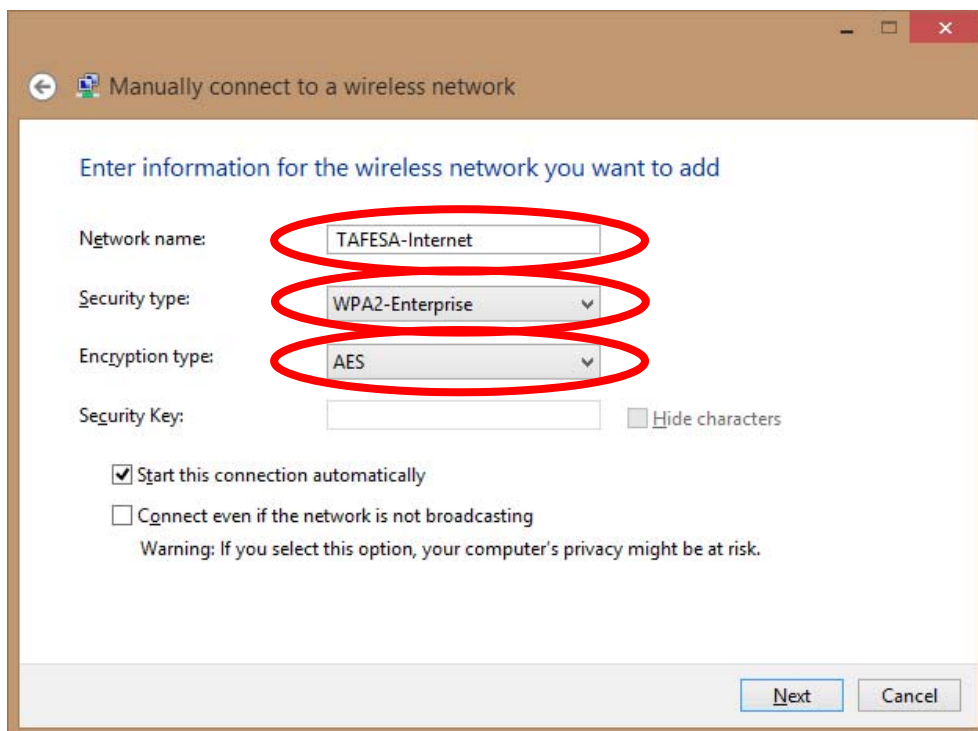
Manually connect to a wireless network

Enter information for the wireless network you want to add

Network name: TAFESA-Internet

Security type: WPA2-Enterprise

Encryption type: AES

Security Key:

Hide characters

Start this connection automatically

Connect even if the network is not broadcasting

Warning: If you select this option, your computer's privacy might be at risk.

Next

Cancel